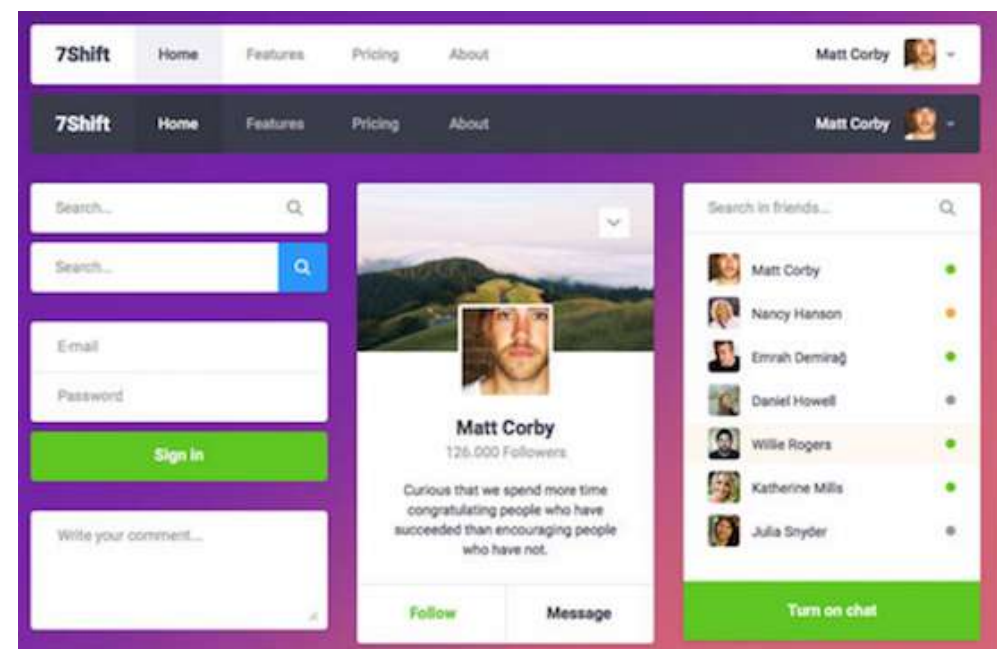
7Shift Home Features Pricing About Matt Corby

7Shift Home Features Pricing About Matt Corby

Search...

Search...

E-mail

Password

Sign in

Write your comment...

Matt Corby

126.000 Followers

Curious that we spend more time congratulating people who have succeeded than encouraging people who have not.

Follow

Message

Search in friends...

Matt Corby

Nancy Hanson

Emrah Demirağ

Daniel Howell

Willie Rogers

Katherine Mills

Julia Snyder

Turn on chat